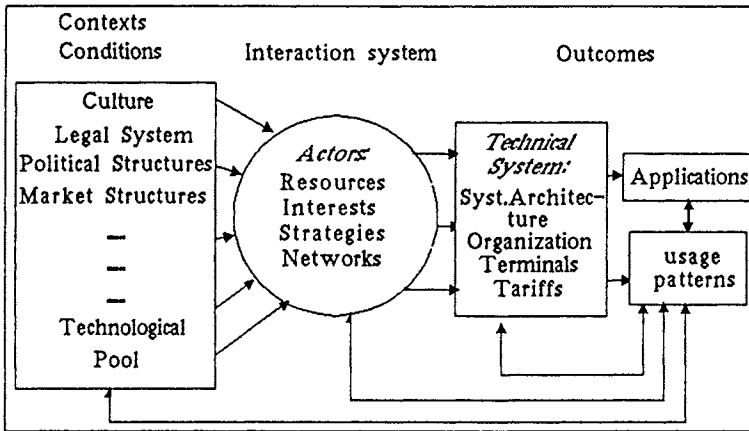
Contexts
Conditions

Interaction system

Outcomes

Culture
Legal System
Political Structures
Market Structures
—
—
—
Technological Pool

Actors:
Resources
Interests
Strategies
Networks

Technical System:
Syst.Architecture
Organization
Terminals
Tariffs

Applications

usage patterns